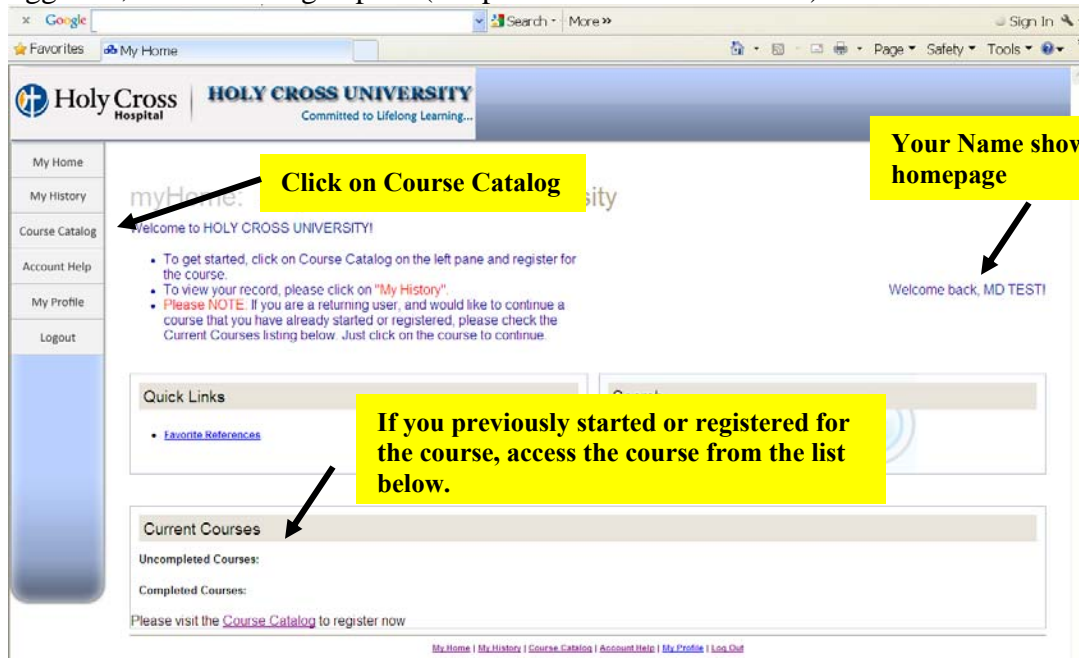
× Google Search · More » Sign In

Favorites My Home Page ▾ Safety ▾ Tools ▾

Holy Cross Hospital | HOLY CROSS UNIVERSITY Committed to Lifelong Learning...

My Home
My History
Course Catalog
Account Help
My Profile
Logout

Click on Course Catalog

myHome: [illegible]sity

Your Name show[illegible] homepage

Welcome to HOLY CROSS UNIVERSITY!

• To get started, click on Course Catalog on the left pane and register for the course.
• To view your record, please click on "My History".
• Please NOTE: If you are a returning user, and would like to continue a course that you have already started or registered, please check the Current Courses listing below. Just click on the course to continue.

Welcome back, MD TEST!

Quick Links

• Favorite References

If you previously started or registered for the course, access the course from the list below.

Current Courses

Uncompleted Courses:

Completed Courses:

Please visit the Course Catalog to register now

My Home | My History | Course Catalog | Account Help | My Profile | Log Out